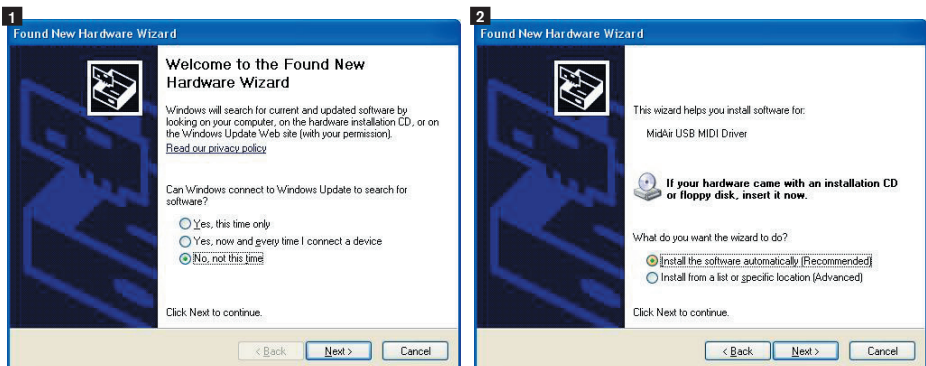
1

Found New Hardware Wizard

Welcome to the Found New Hardware Wizard

Windows will search for current and updated software by looking on your computer, on the hardware installation CD, or on the Windows Update Web site (with your permission).

Read our privacy policy

Can Windows connect to Windows Update to search for software?

Yes, this time only

Yes, now and every time I connect a device

No, not this time

Click Next to continue.

< Back | Next > | Cancel

2

Found New Hardware Wizard

This wizard helps you install software for:

MidAir USB MIDI Driver

If your hardware came with an installation CD or floppy disk, insert it now.

What do you want the wizard to do?

Install the software automatically (Recommended)

Install from a list or specific location (Advanced)

Click Next to continue.

< Back | Next > | Cancel